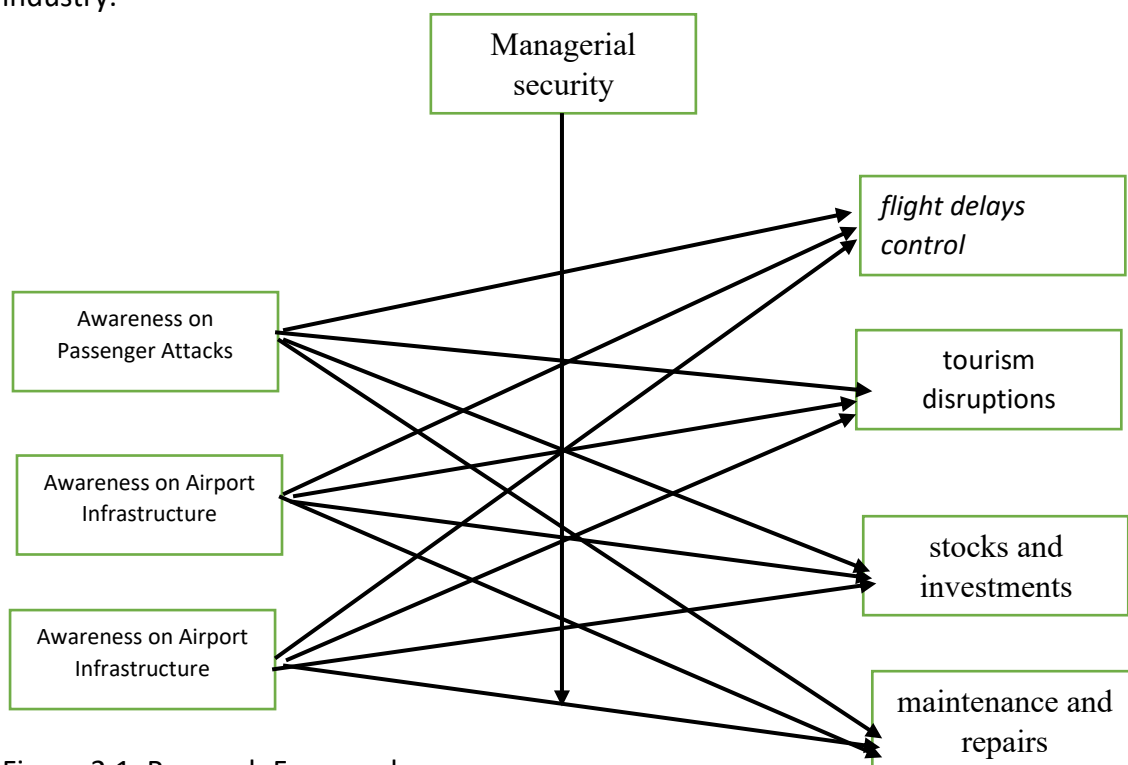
industry.

Managerial security

flight delays control

Awareness on Passenger Attacks

tourism disruptions

Awareness on Airport Infrastructure

stocks and investments

Awareness on Airport Infrastructure

maintenance and repairs

Figure 2.1: Research Framework